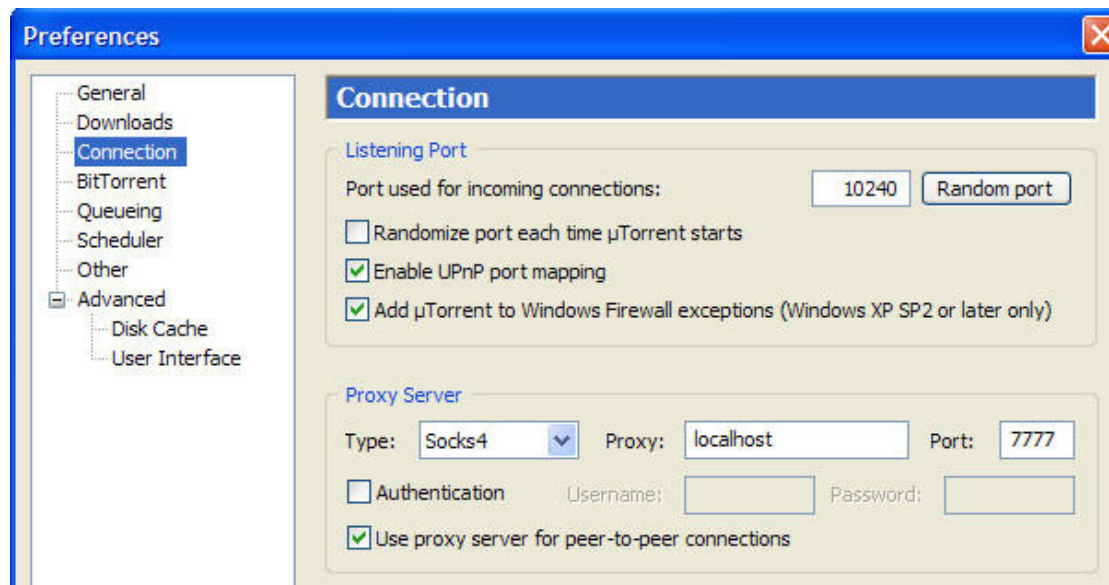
Preferences

General
Downloads
Connection
BitTorrent
Queueing
Scheduler
Other
Advanced
Disk Cache
User Interface

Connection

Listening Port
Port used for incoming connections: 10240 Random port
Randomize port each time µTorrent starts
Enable UPnP port mapping
Add µTorrent to Windows Firewall exceptions (Windows XP SP2 or later only)

Proxy Server
Type: Socks4 Proxy: localhost Port: 7777
Authentication Username: Password:
Use proxy server for peer-to-peer connections